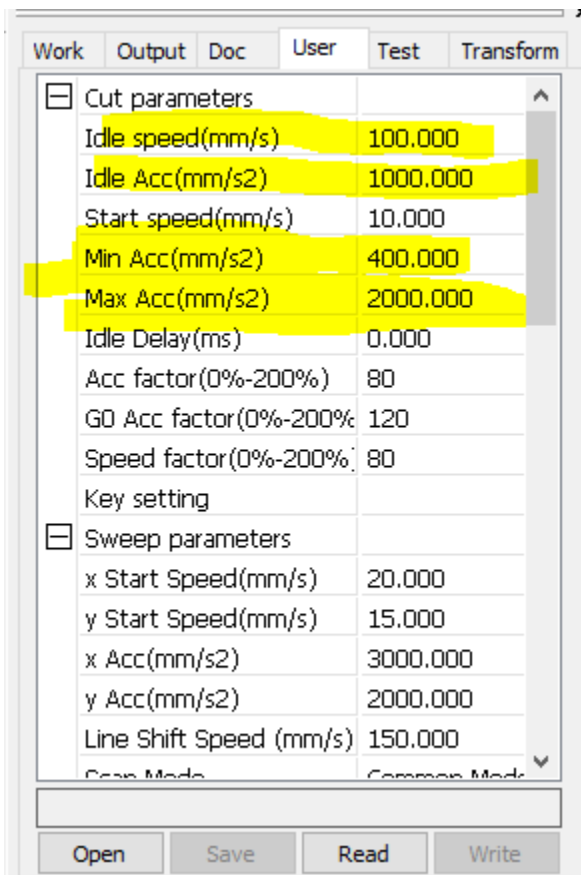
Work | Output | Doc | User | Test | Transform

| | |
|---|---|
| Cut parameters | |
| Idle speed(mm/s) | 100.000 |
| Idle Acc(mm/s2) | 1000.000 |
| Start speed(mm/s) | 10.000 |
| Min Acc(mm/s2) | 400.000 |
| Max Acc(mm/s2) | 2000.000 |
| Idle Delay(ms) | 0.000 |
| Acc factor(0%-200%) | 80 |
| G0 Acc factor(0%-200% | 120 |
| Speed factor(0%-200%) | 80 |
| Key setting | |
| Sweep parameters | |
| x Start Speed(mm/s) | 20.000 |
| y Start Speed(mm/s) | 15.000 |
| x Acc(mm/s2) | 3000.000 |
| y Acc(mm/s2) | 2000.000 |
| Line Shift Speed (mm/s) | 150.000 |
| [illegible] | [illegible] |

Open | Save | Read | Write